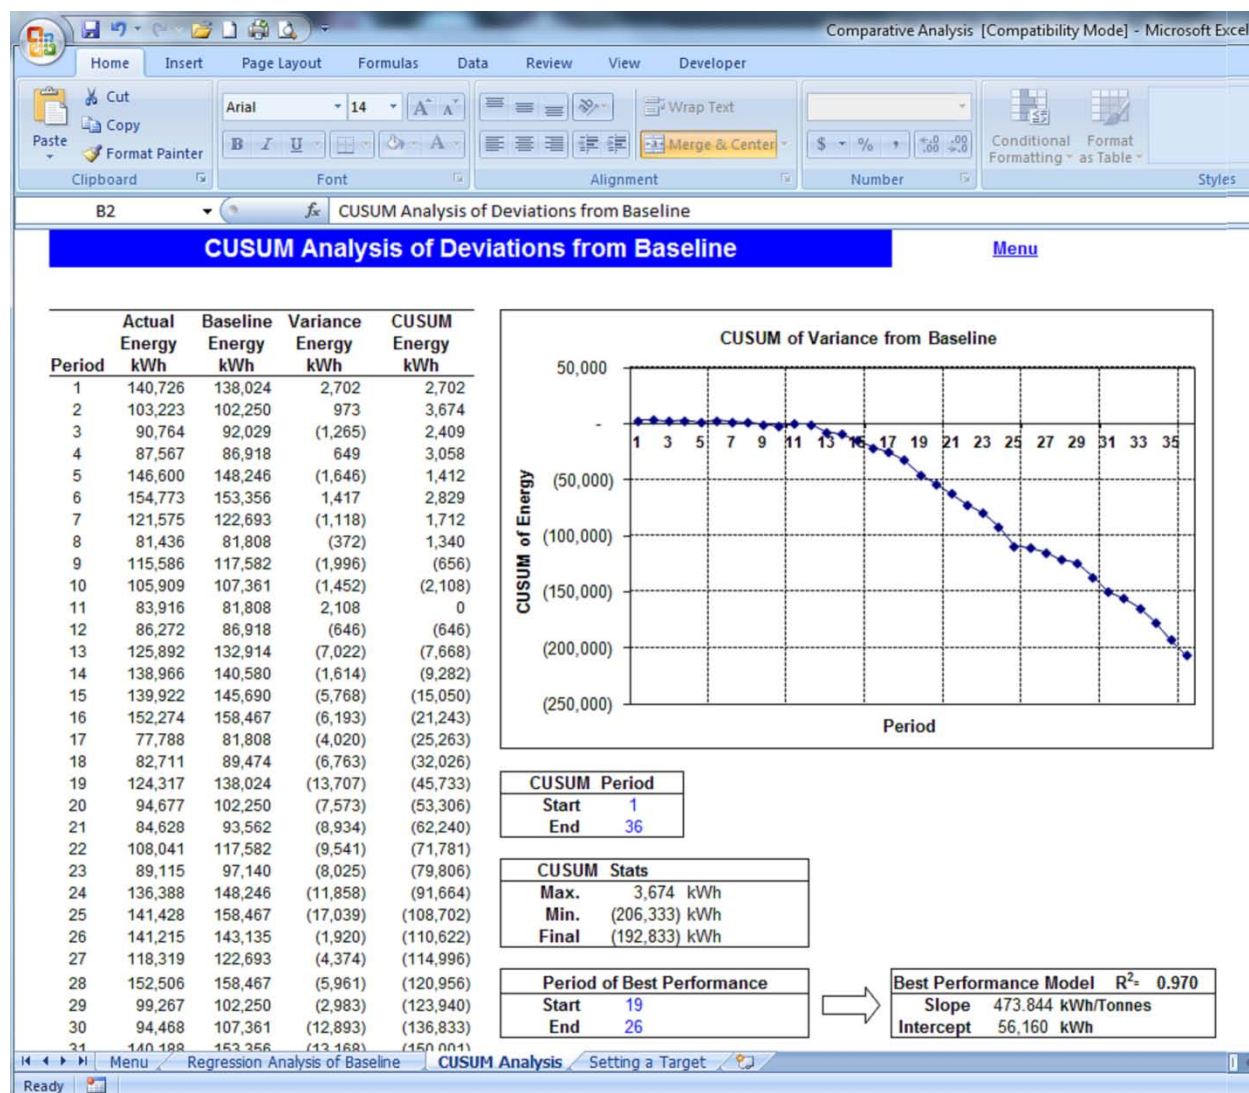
Comparative Analysis [Compatibility Mode] - Microsoft Excel

Home Insert Page Layout Formulas Data Review View Developer

Paste Cut Copy Format Painter Clipboard

Arial 14 Font

Wrap Text Merge & Center Alignment

$ % Number

Conditional Formatting Format as Table Styles

B2 $f_x$ CUSUM Analysis of Deviations from Baseline

CUSUM Analysis of Deviations from Baseline

Menu

| Period | Actual Energy kWh | Baseline Energy kWh | Variance Energy kWh | CUSUM Energy kWh |
|---|---|---|---|---|
| 1 | 140,726 | 138,024 | 2,702 | 2,702 |
| 2 | 103,223 | 102,250 | 973 | 3,674 |
| 3 | 90,764 | 92,029 | (1,265) | 2,409 |
| 4 | 87,567 | 86,918 | 649 | 3,058 |
| 5 | 146,600 | 148,246 | (1,646) | 1,412 |
| 6 | 154,773 | 153,356 | 1,417 | 2,829 |
| 7 | 121,575 | 122,693 | (1,118) | 1,712 |
| 8 | 81,436 | 81,808 | (372) | 1,340 |
| 9 | 115,586 | 117,582 | (1,996) | (656) |
| 10 | 105,909 | 107,361 | (1,452) | (2,108) |
| 11 | 83,916 | 81,808 | 2,108 | 0 |
| 12 | 86,272 | 86,918 | (646) | (646) |
| 13 | 125,892 | 132,914 | (7,022) | (7,668) |
| 14 | 138,966 | 140,580 | (1,614) | (9,282) |
| 15 | 139,922 | 145,690 | (5,768) | (15,050) |
| 16 | 152,274 | 158,467 | (6,193) | (21,243) |
| 17 | 77,788 | 81,808 | (4,020) | (25,263) |
| 18 | 82,711 | 89,474 | (6,763) | (32,026) |
| 19 | 124,317 | 138,024 | (13,707) | (45,733) |
| 20 | 94,677 | 102,250 | (7,573) | (53,306) |
| 21 | 84,628 | 93,562 | (8,934) | (62,240) |
| 22 | 108,041 | 117,582 | (9,541) | (71,781) |
| 23 | 89,115 | 97,140 | (8,025) | (79,806) |
| 24 | 136,388 | 148,246 | (11,858) | (91,664) |
| 25 | 141,428 | 158,467 | (17,039) | (108,702) |
| 26 | 141,215 | 143,135 | (1,920) | (110,622) |
| 27 | 118,319 | 122,693 | (4,374) | (114,996) |
| 28 | 152,506 | 158,467 | (5,961) | (120,956) |
| 29 | 99,267 | 102,250 | (2,983) | (123,940) |
| 30 | 94,468 | 107,361 | (12,893) | (136,833) |
| 31 | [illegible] | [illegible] | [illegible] | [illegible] |

CUSUM of Variance from Baseline

50,000 - (50,000) (100,000) (150,000) (200,000) (250,000)

1 3 5 7 9 11 13 15 17 19 21 23 25 27 29 31 33 35

CUSUM of Energy

Period

| CUSUM Period | |
|---|---|
| Start | 1 |
| End | 36 |

| CUSUM Stats | |
|---|---|
| Max. | 3,674 kWh |
| Min. | (206,333) kWh |
| Final | (192,833) kWh |

| Period of Best Performance | |
|---|---|
| Start | 19 |
| End | 26 |

| Best Performance Model | $R^2$= 0.970 |
|---|---|
| Slope | 473.844 kWh/Tonnes |
| Intercept | 56,160 kWh |

Menu Regression Analysis of Baseline CUSUM Analysis Setting a Target

Ready